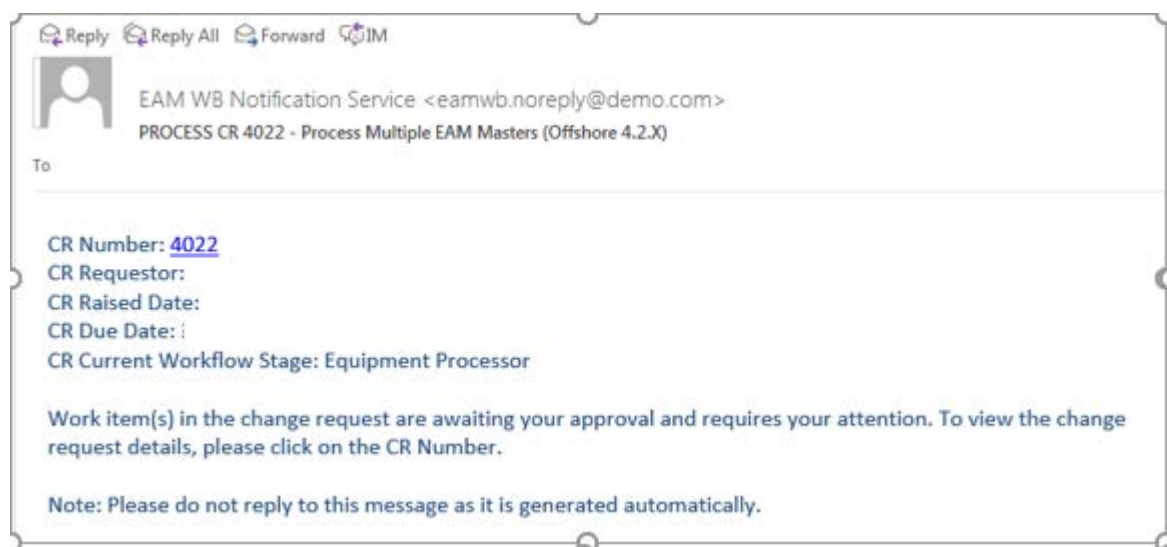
Reply Reply All Forward IM

EAM WB Notification Service <eamwb.noreply@demo.com>
PROCESS CR 4022 - Process Multiple EAM Masters (Offshore 4.2.X)

To

CR Number: 4022
CR Requestor:
CR Raised Date:
CR Due Date:
CR Current Workflow Stage: Equipment Processor

Work item(s) in the change request are awaiting your approval and requires your attention. To view the change request details, please click on the CR Number.

Note: Please do not reply to this message as it is generated automatically.